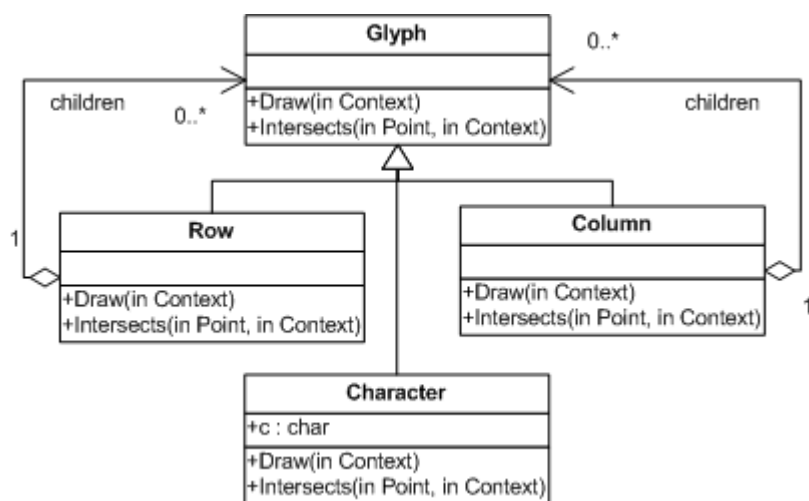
Glyph

+Draw(in Context)
+Intersects(in Point, in Context)

0..*

children

0..*

children

1

Row

+Draw(in Context)
+Intersects(in Point, in Context)

Column

+Draw(in Context)
+Intersects(in Point, in Context)

1

Character

+c : char

+Draw(in Context)
+Intersects(in Point, in Context)